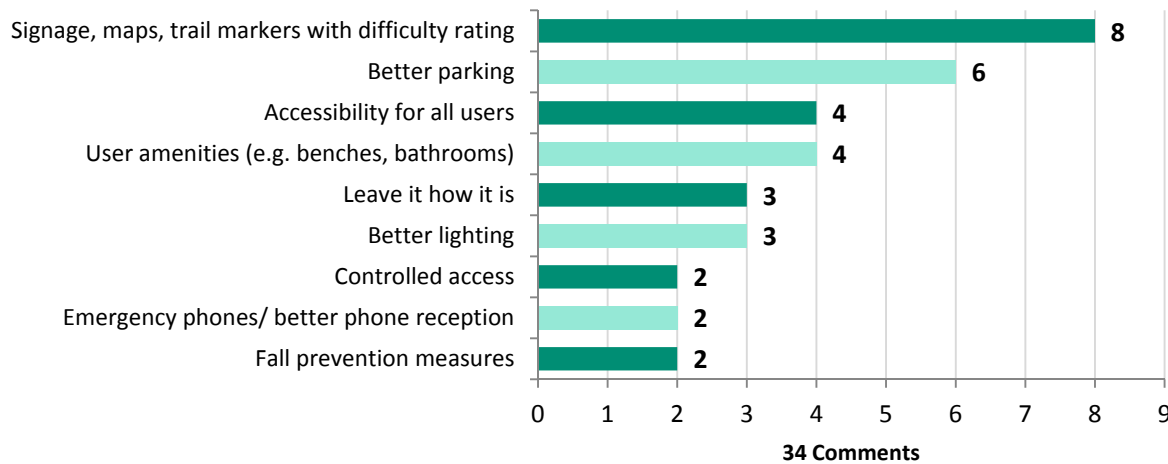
Signage, maps, trail markers with difficulty rating 8
Better parking 6
Accessibility for all users 4
User amenities (e.g. benches, bathrooms) 4
Leave it how it is 3
Better lighting 3
Controlled access 2
Emergency phones/ better phone reception 2
Fall prevention measures 2

0 1 2 3 4 5 6 7 8 9

34 Comments